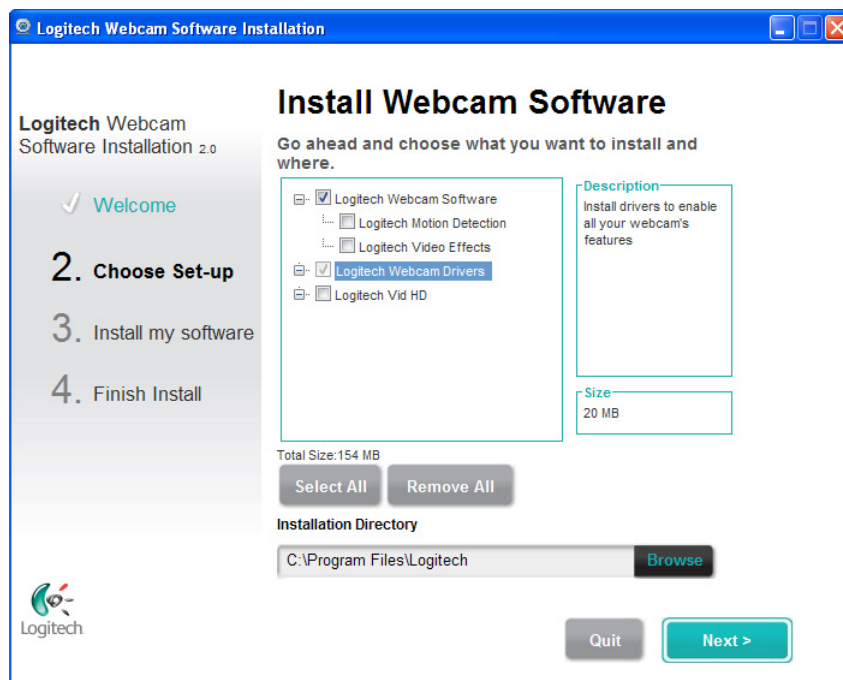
Logitech Webcam Software Installation

Logitech Webcam Software Installation 2.0

Welcome

2. Choose Set-up

3. Install my software

4. Finish Install

Install Webcam Software

Go ahead and choose what you want to install and where.

Logitech Webcam Software
Logitech Motion Detection
Logitech Video Effects
Logitech Webcam Drivers
Logitech Vid HD

Description
Install drivers to enable all your webcam's features

Size
20 MB

Total Size:154 MB

Select All
Remove All

Installation Directory

C:\Program Files\Logitech
Browse

Logitech

Quit
Next >